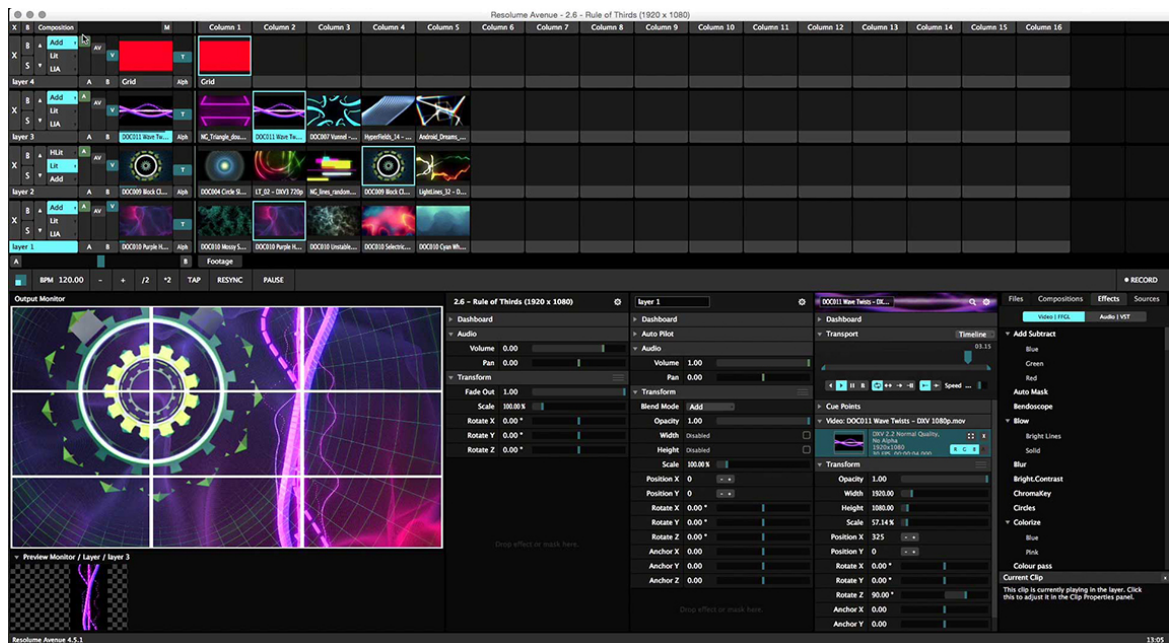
Resolume Avenue - 2.6 - Rule of Thirds (1920 x 1080)

X B Composition M Column 1 Column 2 Column 3 Column 4 Column 5 Column 6 Column 7 Column 8 Column 9 Column 10 Column 11 Column 12 Column 13 Column 14 Column 15 Column 16

X B Add S Lit LIA AV V T
layer 4 A B Grid Alph Grid

X B Add S Lit LIA AV V T
layer 3 A B DOC011 Wave Tw... Alph NG_Triangle_dou... DOC011 Wave Tw... DOC007 Vunnel -... HyperFields_14 -... Android_Dreams_...

X B HLit S Lit Add AV V T
layer 2 A B DOC009 Block Cl... Alph DOC004 Circle Sl... LT_02 - DXV3 720p NG_lines_random... DOC009 Block Cl... LightLines_32 - D...

X B Add S Lit LIA AV V T
layer 1 A B DOC010 Purple H... Alph DOC010 Mossy S... DOC010 Purple H... DOC010 Unstable... DOC010 Selectric... DOC010 Cyan Wh...

Footage

BPM 120.00 - + /2 *2 TAP RESYNC PAUSE ● RECORD

Output Monitor

2.6 - Rule of Thirds (1920 x 1080)
Dashboard
Audio
Volume 0.00
Pan 0.00
Transform
Fade Out 1.00
Scale 100.00 %
Rotate X 0.00 °
Rotate Y 0.00 °
Rotate Z 0.00 °
Drop effect or mask here.

layer 1
Dashboard
Auto Pilot
Audio
Volume 1.00
Pan 0.00
Transform
Blend Mode Add
Opacity 1.00
Width Disabled
Height Disabled
Scale 100.00 %
Position X 0
Position Y 0
Rotate X 0.00 °
Rotate Y 0.00 °
Rotate Z 0.00 °
Anchor X 0.00
Anchor Y 0.00
Anchor Z 0.00
Drop effect or mask here.

DOC011 Wave Twists - DX...
Dashboard
Transport Timeline
03.15
Speed
Cue Points
Video: DOC011 Wave Twists - DXV 1080p.mov
DXV 2.2 Normal Quality, No Alpha 1920x1080 30.125, 00:00:04.000
Transform
Opacity 1.00
Width 1920.00
Height 1080.00
Scale 57.14 %
Position X 325
Position Y 0
Rotate X 0.00 °
Rotate Y 0.00 °
Rotate Z 90.00 °
Anchor X 0.00
Anchor Y 0.00

Files Compositions Effects Sources
Video | FFGL Audio | VST
Add Subtract
Blue
Green
Red
Auto Mask
Bendoscope
Blow
Bright Lines
Solid
Blur
Bright.Contrast
ChromaKey
Circles
Colorize
Blue
Pink
Colour pass
Current Clip
This clip is currently playing in the layer. Click this to adjust it in the Clip Properties panel.

Preview Monitor / Layer / layer 3

Resolume Avenue 4.5.1 13:05